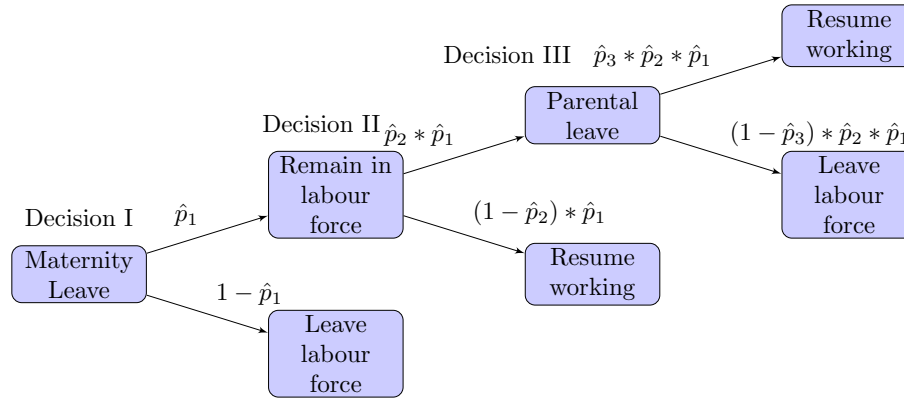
Resume working

Decision III $\hat{p}_3 * \hat{p}_2 * \hat{p}_1$

Parental leave

Decision II $\hat{p}_2 * \hat{p}_1$

$(1 - \hat{p}_3) * \hat{p}_2 * \hat{p}_1$

Remain in labour force

Leave labour force

Decision I $\hat{p}_1$

$(1 - \hat{p}_2) * \hat{p}_1$

Maternity Leave

Resume working

$1 - \hat{p}_1$

Leave labour force